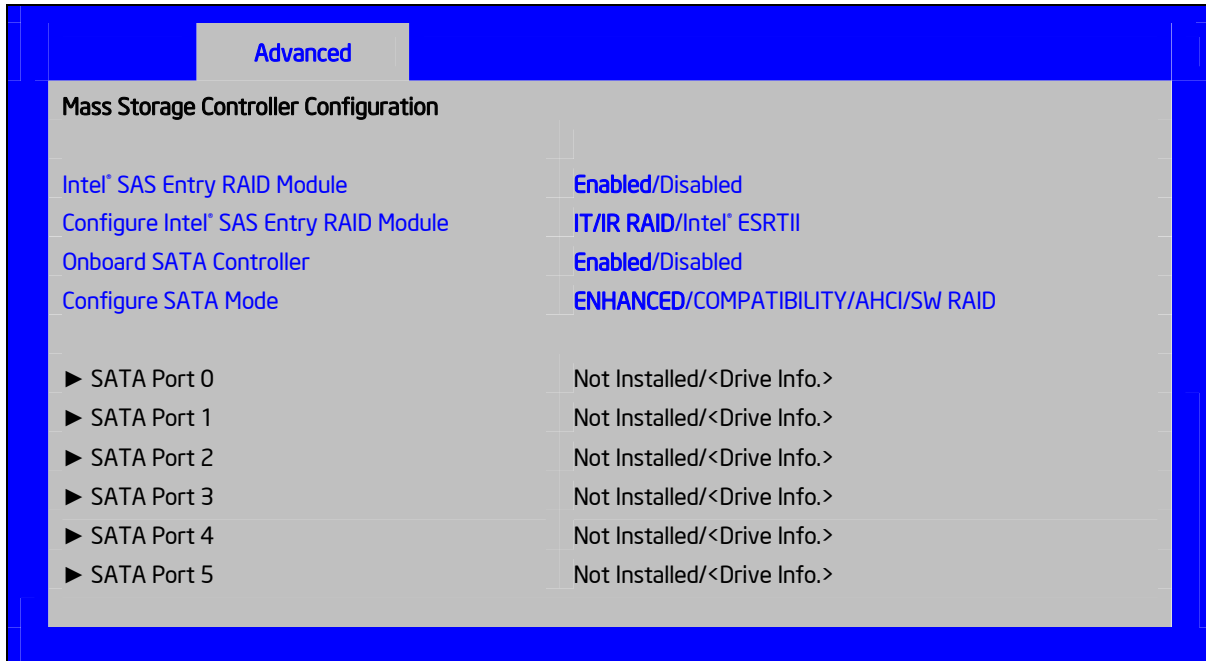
Advanced

Mass Storage Controller Configuration

| | |
|---|---|
| Intel® SAS Entry RAID Module | Enabled/Disabled |
| Configure Intel® SAS Entry RAID Module | IT/IR RAID/Intel® ESRTII |
| Onboard SATA Controller | Enabled/Disabled |
| Configure SATA Mode | ENHANCED/COMPATIBILITY/AHCI/SW RAID |
| ► SATA Port 0 | Not Installed/<Drive Info.> |
| ► SATA Port 1 | Not Installed/<Drive Info.> |
| ► SATA Port 2 | Not Installed/<Drive Info.> |
| ► SATA Port 3 | Not Installed/<Drive Info.> |
| ► SATA Port 4 | Not Installed/<Drive Info.> |
| ► SATA Port 5 | Not Installed/<Drive Info.> |